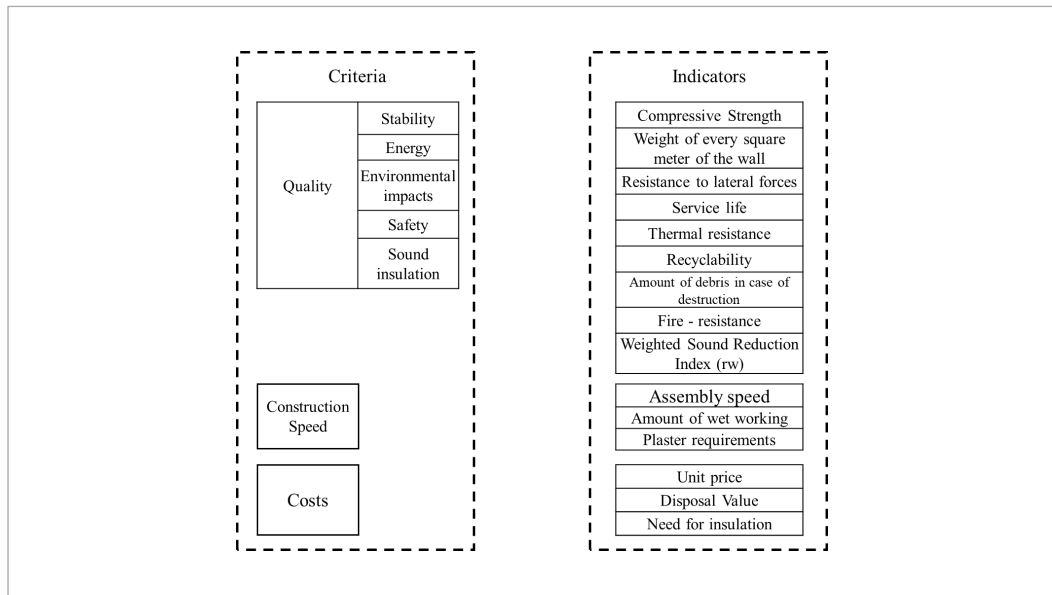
Criteria

Quality

Stability
Energy
Environmental impacts
Safety
Sound insulation

Construction Speed

Costs

Indicators

Compressive Strength
Weight of every square meter of the wall
Resistance to lateral forces
Service life
Thermal resistance
Recyclability
Amount of debris in case of destruction
Fire - resistance
Weighted Sound Reduction Index (rw)

Assembly speed
Amount of wet working
Plaster requirements

Unit price
Disposal Value
Need for insulation